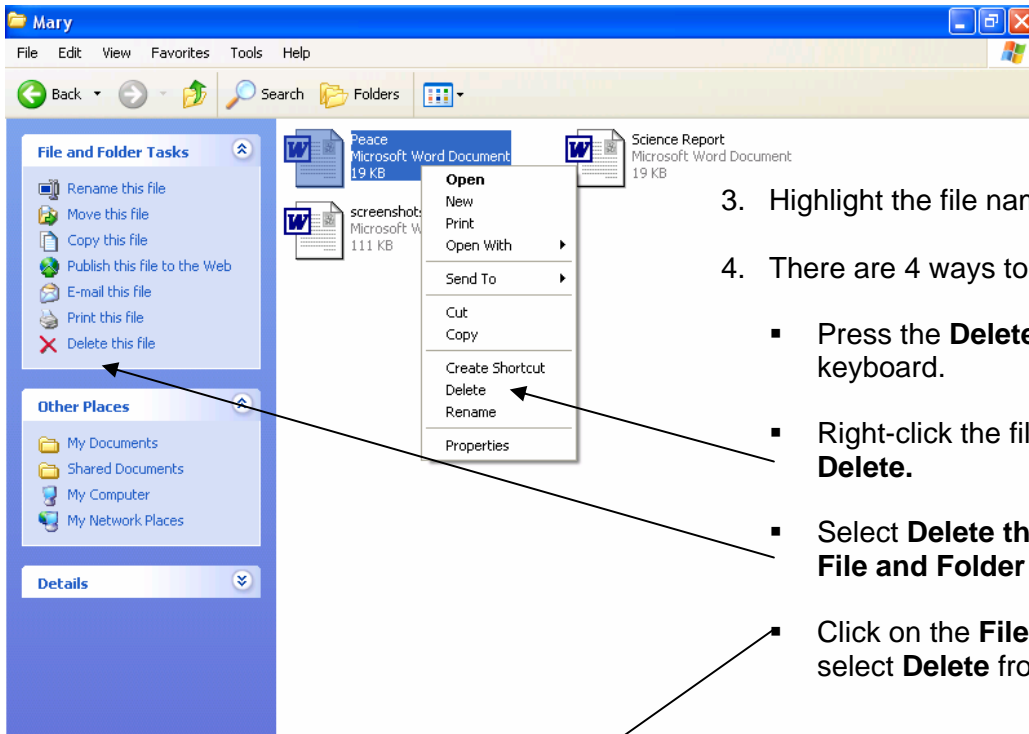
Mary

File Edit View Favorites Tools Help

Back Search Folders

File and Folder Tasks

Rename this file
Move this file
Copy this file
Publish this file to the Web
E-mail this file
Print this file
Delete this file

Other Places

My Documents
Shared Documents
My Computer
My Network Places

Details

Peace
Microsoft Word Document
19 KB

Science Report
Microsoft Word Document
19 KB

screenshot
Microsoft W
111 KB

Open
New
Print
Open With
Send To
Cut
Copy
Create Shortcut
Delete
Rename
Properties

3. Highlight the file nan

4. There are 4 ways to

▪ Press the **Delete** keyboard.

▪ Right-click the fil **Delete.**

▪ Select **Delete th File and Folder**

▪ Click on the **File** select **Delete** fro